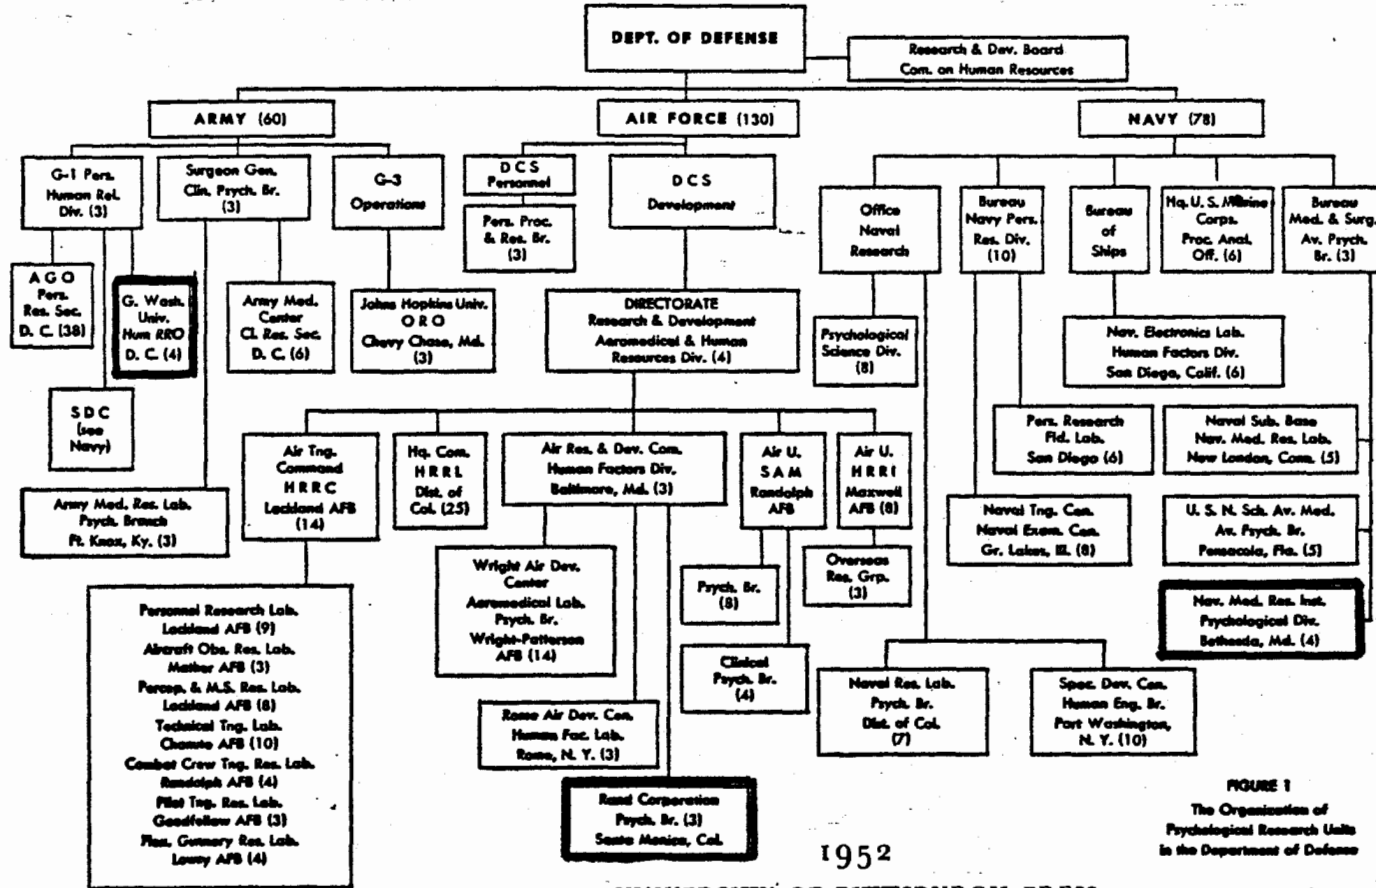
DEPT. OF DEFENSE

Research & Dev. Board
Com. on Human Resources

ARMY (60)

AIR FORCE (130)

NAVY (78)

G-1 Pers. Human Rel. Div. (3)

Surgeon Gen. Clin. Psych. Br. (3)

G-3 Operations

DCS Personnel

DCS Development

Pers. Proc. & Res. Br. (3)

Office Naval Research

Bureau Navy Pers. Res. Div. (10)

Bureau of Ships

Hq. U. S. Marine Corps. Proc. Anal. Off. (6)

Bureau Med. & Surg. Av. Psych. Br. (3)

A G O Pers. Res. Sec. D. C. (38)

G. Wash. Univ. Hum RRO D. C. (4)

Army Med. Center Cl. Res. Sec. D. C. (6)

Johns Hopkins Univ. O R O Chevy Chase, Md. (3)

DIRECTORATE Research & Development Aeromedical & Human Resources Div. (4)

Psychological Science Div. (8)

Nav. Electronics Lab. Human Factors Div. San Diego, Calif. (6)

S D C (see Navy)

Pers. Research Fld. Lab. San Diego (6)

Naval Sub. Base Nav. Med. Res. Lab. New London, Conn. (5)

Air Tng. Command H R R C Lackland AFB (14)

Hq. Com. H R R L Dist. of Col. (25)

Air Res. & Dev. Com. Human Factors Div. Baltimore, Md. (3)

Air U. S A M Randolph AFB

Air U. H R R I Maxwell AFB (8)

Army Med. Res. Lab. Psych. Branch Ft. Knox, Ky. (3)

Naval Tng. Cen. Naval Exam. Cen. Gr. Lakes, Ill. (8)

U. S. N. Sch. Av. Med. Av. Psych. Br. Pensacola, Fla. (5)

Wright Air Dev. Center Aeromedical Lab. Psych. Br. Wright-Patterson AFB (14)

Overseas Res. Grp. (3)

Psych. Br. (8)

Nav. Med. Res. Inst. Psychological Div. Bethesda, Md. (4)

Personnel Research Lab. Lackland AFB (9)
Aircraft Obs. Res. Lab. Mather AFB (3)
Percep. & M.S. Res. Lab. Lackland AFB (8)
Technical Tng. Lab. Chanute AFB (10)
Combat Crew Tng. Res. Lab. Randolph AFB (4)
Pilot Tng. Res. Lab. Goodfellow AFB (3)
Flex. Gunnery Res. Lab. Lowry AFB (4)

Clinical Psych. Br. (4)

Naval Res. Lab. Psych. Br. Dist. of Col. (7)

Spec. Dev. Cen. Human Eng. Br. Port Washington, N. Y. (10)

Rome Air Dev. Cen. Human Fac. Lab. Rome, N. Y. (3)

Rand Corporation Psych. Br. (3) Santa Monica, Cal.

1952

FIGURE 1
The Organization of Psychological Research Units in the Department of Defense